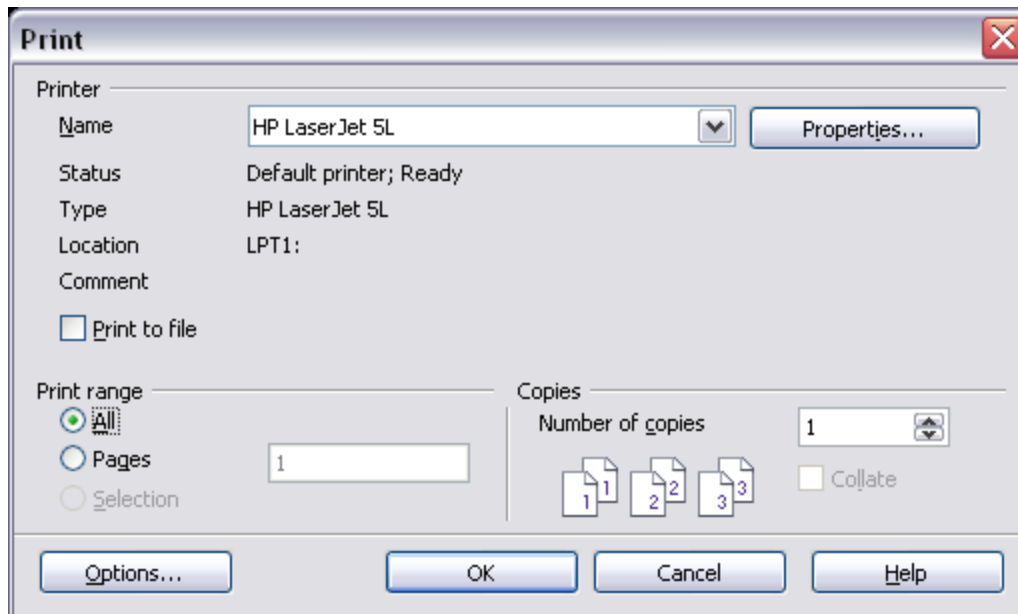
Print

Printer

Name HP LaserJet 5L Properties...

Status Default printer; Ready

Type HP LaserJet 5L

Location LPT1:

Comment

Print to file

Print range

All

Pages 1

Selection

Copies

Number of copies 1

1 1 2 2 3 3

Collate

Options... OK Cancel Help